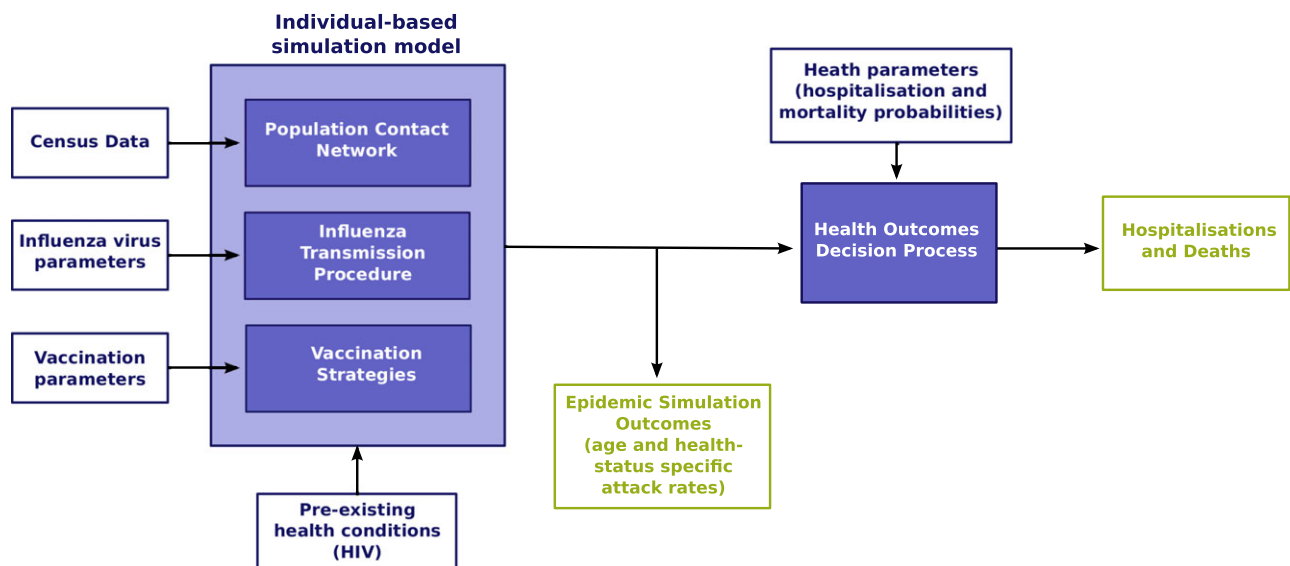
Individual-based simulation model

Census Data

Influenza virus parameters

Vaccination parameters

Population Contact Network

Influenza Transmission Procedure

Vaccination Strategies

Pre-existing health conditions (HIV)

Heath parameters (hospitalisation and mortality probabilities)

Health Outcomes Decision Process

Hospitalisations and Deaths

Epidemic Simulation Outcomes (age and health-status specific attack rates)